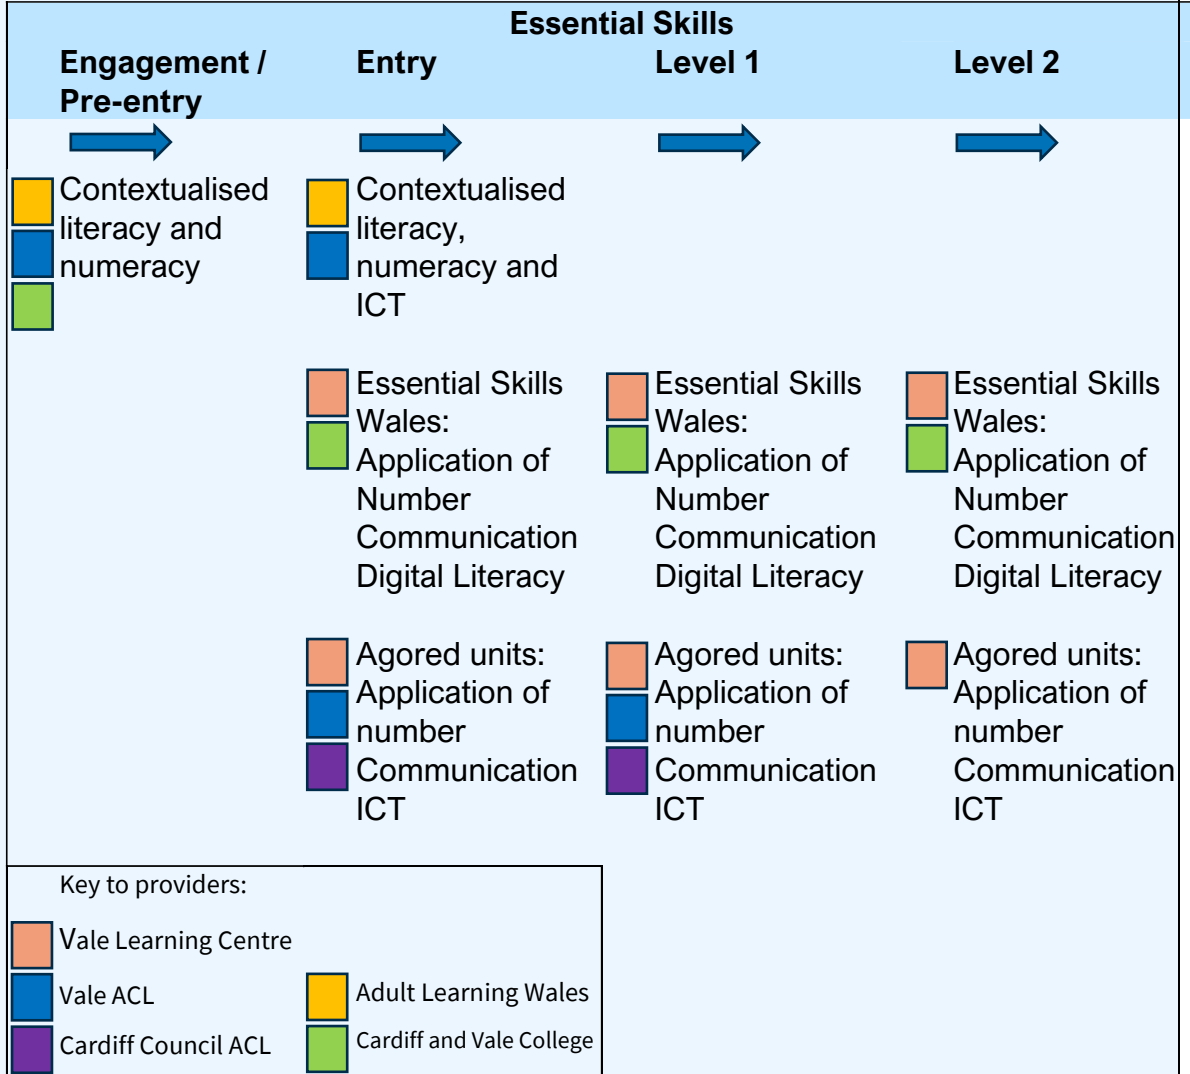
Essential Skills

Engagement / Pre-entry

Entry

Level 1

Level 2

Contextualised literacy and numeracy

Contextualised literacy, numeracy and ICT

Essential Skills Wales: Application of Number Communication Digital Literacy

Essential Skills Wales: Application of Number Communication Digital Literacy

Essential Skills Wales: Application of Number Communication Digital Literacy

Agored units: Application of number Communication ICT

Agored units: Application of number Communication ICT

Agored units: Application of number Communication ICT

Key to providers:

Vale Learning Centre

Vale ACL

Cardiff Council ACL

Adult Learning Wales

Cardiff and Vale College